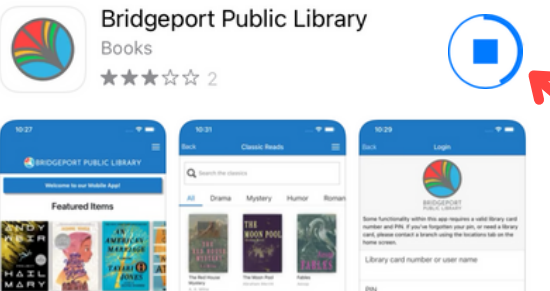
Bridgeport Public Library
Books
2

10:27
BRIDGEPORT PUBLIC LIBRARY
Welcome to our Mobile App!
Featured Items
ANDY WEIR
HAIL MARY
AN AMERICAN MARRIAGE

10:31
Back
Classic Reads
Search the classics
All Drama Mystery Humor Roman
THE RED HOUSE MYSTERY
THE MOON POOL
FABLES
The Red House Mystery
The Moon Pool
Fables

10:29
Back
Login
Some functionality within this app requires a valid library card number and PIN. If you've forgotten your pin, or need a library card, please contact a branch using the locations tab on the home screen.
Library card number or user name
PIN